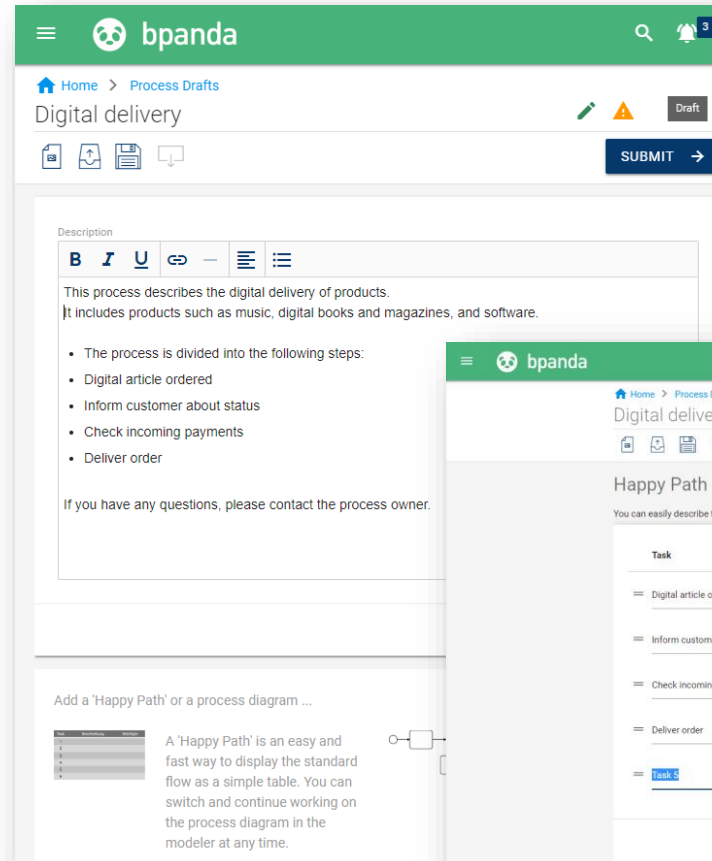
bpanda

3

Home > Process Drafts

Digital delivery

Draft

SUBMIT

Description

B I U

This process describes the digital delivery of products.
It includes products such as music, digital books and magazines, and software.

- The process is divided into the following steps:
- Digital article ordered
- Inform customer about status
- Check incoming payments
- Deliver order

If you have any questions, please contact the process owner.

Add a 'Happy Path' or a process diagram ...

A 'Happy Path' is an easy and fast way to display the standard flow as a simple table. You can switch and continue working on the process diagram in the modeler at any time.

bpanda

Home > Process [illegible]

Digital delive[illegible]

Happy Path

You can easily describe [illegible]

Task

Digital article o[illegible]

Inform custom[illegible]

Check incomin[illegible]

Deliver order

Task 5